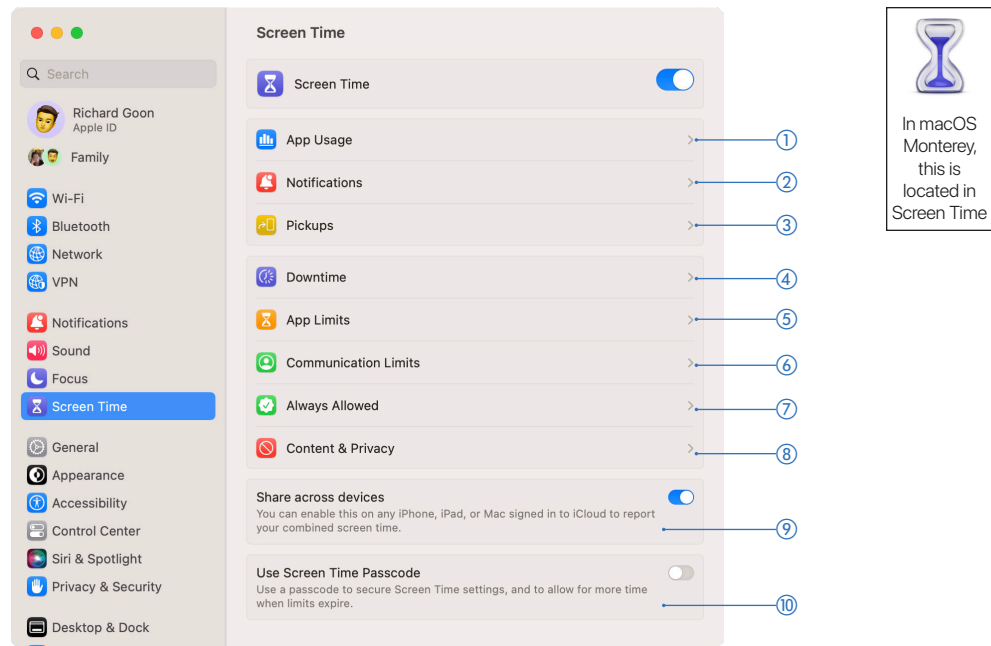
Search

Richard Goon
Apple ID

Family

Wi-Fi
Bluetooth
Network
VPN

Notifications
Sound
Focus
Screen Time

General
Appearance
Accessibility
Control Center
Siri & Spotlight
Privacy & Security

Desktop & Dock

Screen Time

Screen Time

App Usage ①
Notifications ②
Pickups ③

Downtime ④
App Limits ⑤
Communication Limits ⑥
Always Allowed ⑦
Content & Privacy ⑧

Share across devices
You can enable this on any iPhone, iPad, or Mac signed in to iCloud to report your combined screen time. ⑨

Use Screen Time Passcode
Use a passcode to secure Screen Time settings, and to allow for more time when limits expire. ⑩

In macOS Monterey, this is located in Screen Time